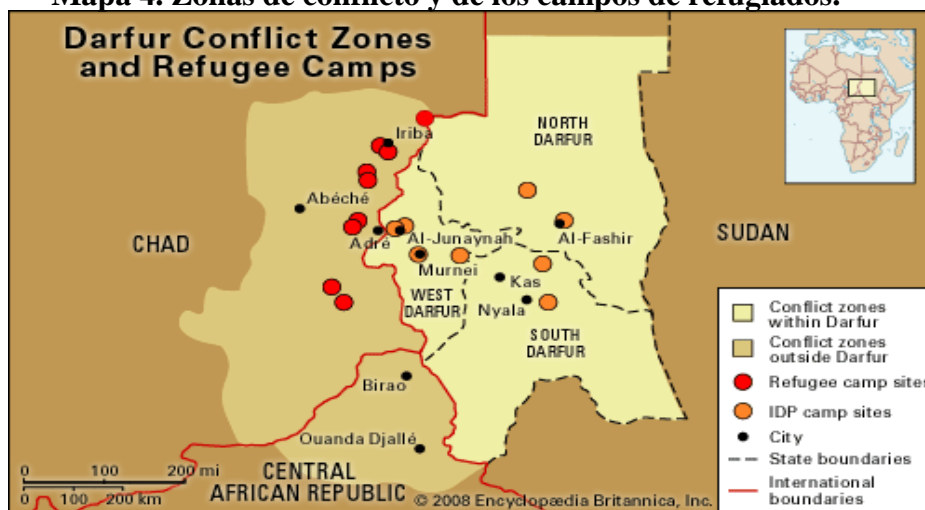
Mapa 4. Zonas de conflicto y de los campos de refugiados.

Darfur Conflict Zones and Refugee Camps

NORTH DARFUR

Iriba

Abéché

CHAD

Adré

Al-Junaynah

Al-Fashir

SUDAN

Murnei

Kas

WEST DARFUR

Nyala

SOUTH DARFUR

Birao

Ouanda Djallé

CENTRAL AFRICAN REPUBLIC

0 100 200 mi
0 100 200 km

© 2008 Encyclopædia Britannica, Inc.

Conflict zones within Darfur
Conflict zones outside Darfur
Refugee camp sites
IDP camp sites
City
State boundaries
International boundaries